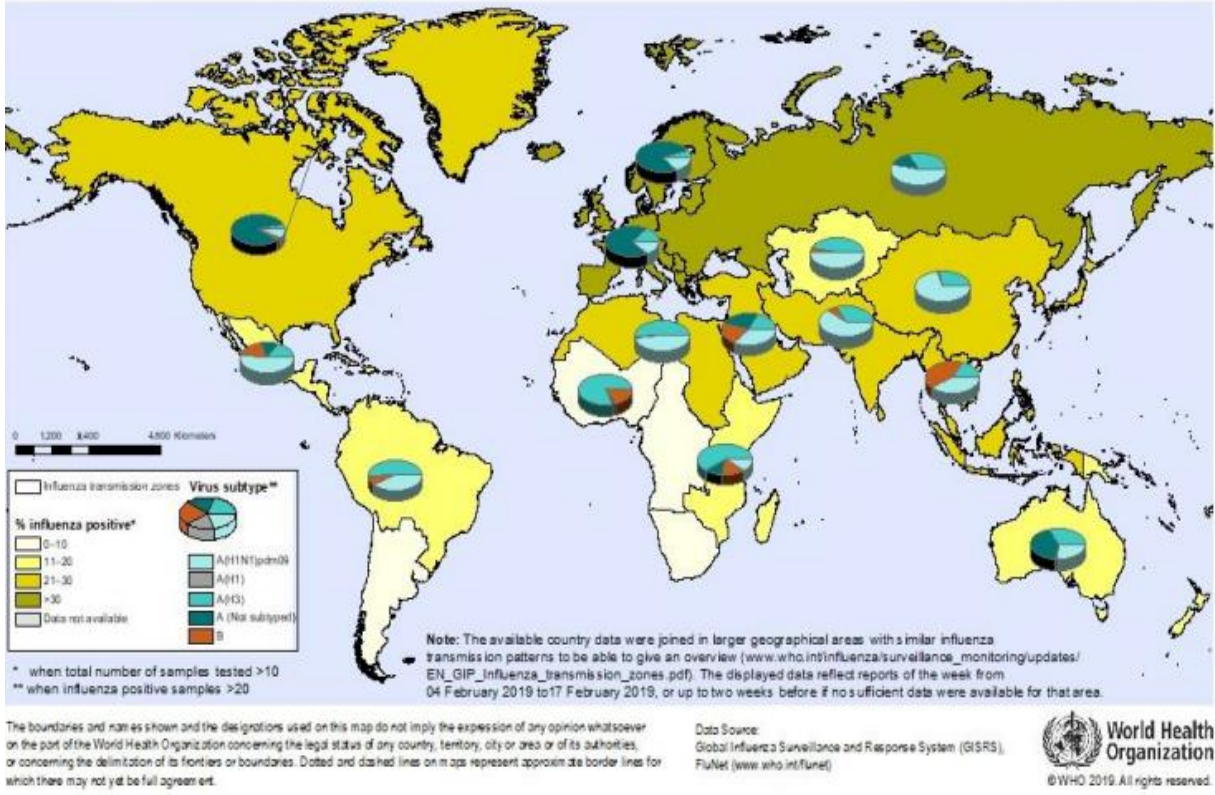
0 1,200 2,400 4,800 Kilometers

Influenza transmission zones

Virus subtype**

% influenza positive*

| |
|---|
| 0–10 |
| 11–20 |
| 21–30 |
| >30 |
| Data not available |

A(H1N1)pdm09
A(H1)
A(H3)
A (Not subtyped)
B

* when total number of samples tested >10
** when influenza positive samples >20

Note: The available country data were joined in larger geographical areas with similar influenza transmission patterns to be able to give an overview (www.who.int/influenza/surveillance_monitoring/updates/EN_GIP_Influenza_transmission_zones.pdf). The displayed data reflect reports of the week from 04 February 2019 to17 February 2019, or up to two weeks before if no sufficient data were available for that area.

The boundaries and names shown and the designations used on this map do not imply the expression of any opinion whatsoever on the part of the World Health Organization concerning the legal status of any country, territory, city or area or of its authorities, or concerning the delimitation of its frontiers or boundaries. Dotted and dashed lines on maps represent approximate border lines for which there may not yet be full agreement.

Data Source:
Global Influenza Surveillance and Response System (GISRS), FluNet (www.who.int/flunet)

World Health Organization
©WHO 2019. All rights reserved.